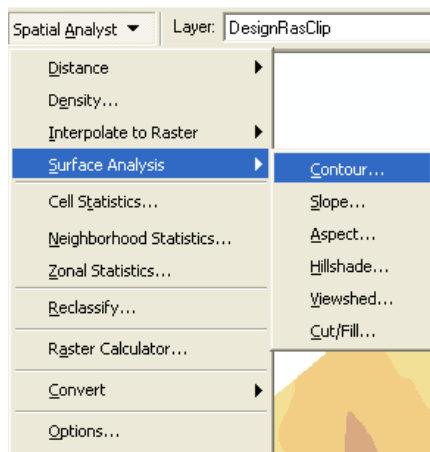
Spatial Analyst ▼ Layer: DesignRasClip

Distance
Density...
Interpolate to Raster
Surface Analysis
Cell Statistics...
Neighborhood Statistics...
Zonal Statistics...
Reclassify...
Raster Calculator...
Convert
Options...

Contour...
Slope...
Aspect...
Hillshade...
Viewshed...
Cut/Fill...